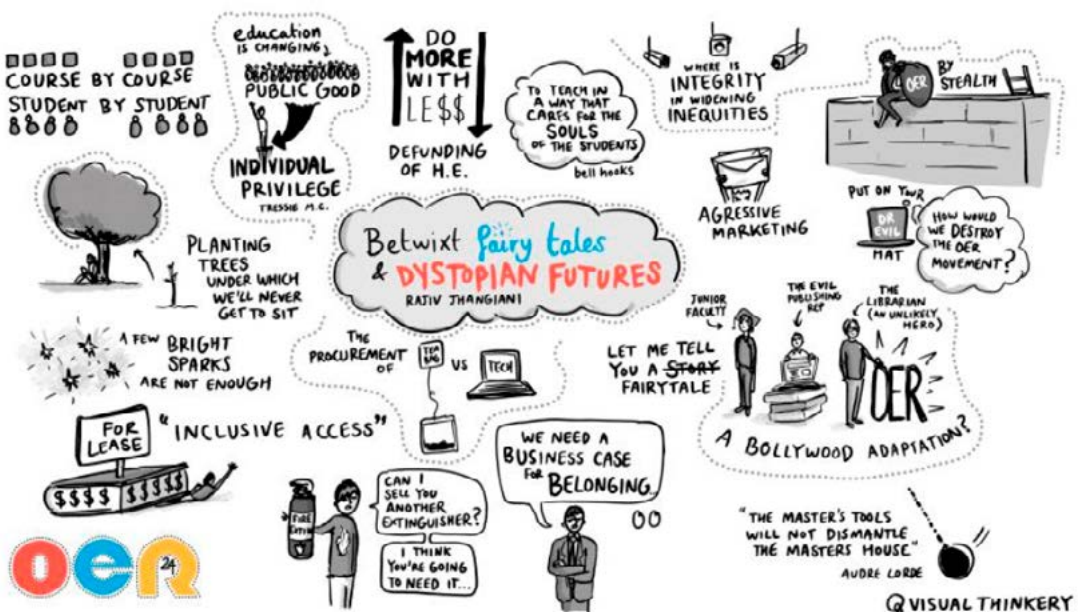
COURSE BY COURSE
STUDENT BY STUDENT

education IS CHANGING
PUBLIC GOOD
INDIVIDUAL PRIVILEGE
TRESSIE M.C.

DO MORE WITH LE$$

DEFUNDING OF H.E.

TO TEACH IN A WAY THAT CARES FOR THE SOULS OF THE STUDENTS
bell hooks

WHERE IS INTEGRITY IN WIDENING INEQUITIES

OER
BY STEALTH

AGRESSIVE MARKETING

PUT ON YOUR
DR EVIL
HAT

HOW WOULD WE DESTROY THE OER MOVEMENT?

PLANTING TREES UNDER WHICH WE'LL NEVER GET TO SIT

Betwixt fairy tales & DYSTOPIAN FUTURES
RAJIV JHANGIANI

A FEW BRIGHT SPARKS ARE NOT ENOUGH

THE PROCUREMENT OF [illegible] VS TECH

LET ME TELL YOU A STORY FAIRYTALE

JUNIOR FACULTY
THE EVIL PUBLISHING REP
THE LIBRARIAN (AN UNLIKELY HERO)

OER

A BOLLYWOOD ADAPTATION?

FOR LEASE
$$$$ $$$$$

"INCLUSIVE ACCESS"

WE NEED A BUSINESS CASE FOR BELONGING

OO

FIRE EXTIN

CAN I SELL YOU ANOTHER EXTINGUISHER?

I THINK YOU'RE GOING TO NEED IT...

"THE MASTER'S TOOLS WILL NOT DISMANTLE THE MASTERS HOUSE"
AUDRE LORDE

OER 24

VISUAL THINKERY